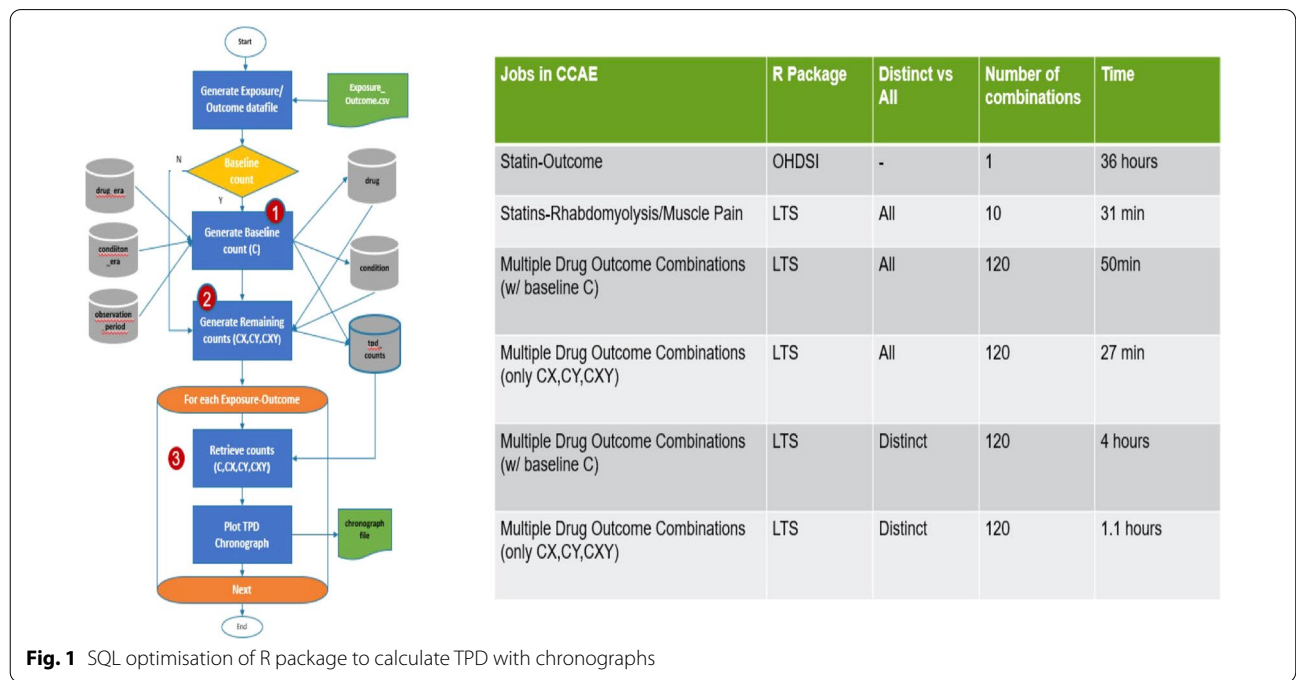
Start

Generate Exposure/ Outcome datafile

Exposure_ Outcome.csv

N

Baseline count

Y

drug_era

condiiton _era

observation period

1

Generate Baseline count (C)

drug

condition

2

Generate Remaining counts (CX,CY,CXY)

tpd counts

For each Exposure-Outcome

3

Retrieve counts (C,CX,CY,CXY)

Plot TPD Chronograph

chronograph file

Next

End

| Jobs in CCAE | R Package | Distinct vs All | Number of combinations | Time |
|---|---|---|---|---|
| Statin-Outcome | OHDSI | - | 1 | 36 hours |
| Statins-Rhabdomyolysis/Muscle Pain | LTS | All | 10 | 31 min |
| Multiple Drug Outcome Combinations (w/ baseline C) | LTS | All | 120 | 50min |
| Multiple Drug Outcome Combinations (only CX,CY,CXY) | LTS | All | 120 | 27 min |
| Multiple Drug Outcome Combinations (w/ baseline C) | LTS | Distinct | 120 | 4 hours |
| Multiple Drug Outcome Combinations (only CX,CY,CXY) | LTS | Distinct | 120 | 1.1 hours |

**Fig. 1** SQL optimisation of R package to calculate TPD with chronographs